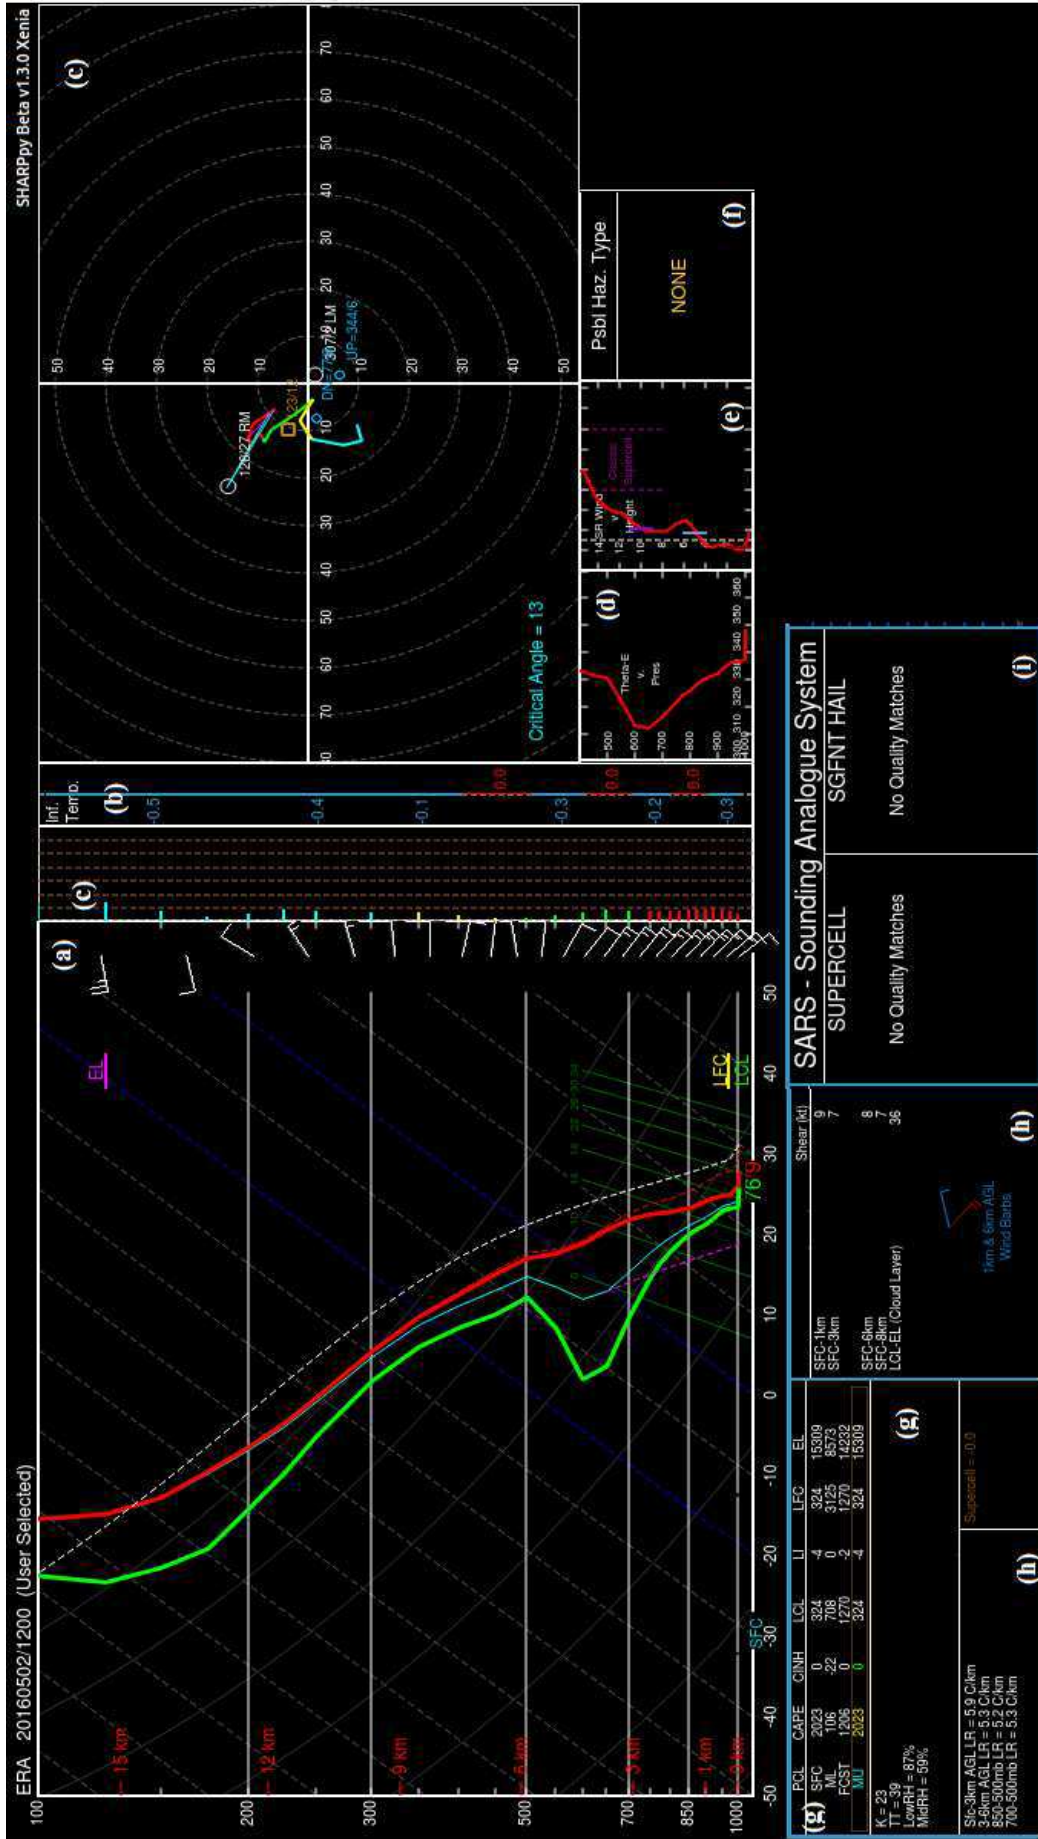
ERA 20160502/1200 (User Selected)

SHARPpy Beta v1.3.0 Xenia

(a)

100
200
300
500
700
850
1000

15 km
12 km
9 km
6 km
3 km
1 km
0 km

EL
LFC
LCL
SFC
76 9

-50 -40 -30 -20 -10 0 10 20 30 40 50

(c)

Inf. Temp.
(b)
-0.5
-0.4
-0.1
0.0
-0.3
0.0
-0.2
0.0
-0.3

(c)

128/27 RM
23/13
307/12 LM
DN=
UP=344/6
Critical Angle = 13

10 20 30 40 50 60 70
10 20 30 40 50

(d)
Theta-E v. Pres
500
600
700
800
900
1000
300 310 320 330 340 350 360

(e)
SR Wind v. Height
Classic Supercell
14
12
10
8
6

Psbl Haz. Type
NONE
(f)

| PCL | CAPE | CINH | LCL | LI | LFC | EL |
|---|---|---|---|---|---|---|
| SFC | 2023 | 0 | 324 | -4 | 324 | 15309 |
| ML | 106 | -22 | 708 | 0 | 3125 | 8573 |
| FCST | 1206 | 0 | 1270 | -2 | 1270 | 14232 |
| MU | 2023 | 0 | 324 | -4 | 324 | 15309 |

(g)

K = 23
TT = 39
LowRH = 87%
MidRH = 59%

Sfc-3km AGL LR = 5.9 C/km
3-6km AGL LR = 5.3 C/km
850-500mb LR = 5.2 C/km
700-500mb LR = 5.3 C/km

Supercell = -0.0

(h)

Shear (kt)
SFC-1km 9
SFC-3km 7
SFC-6km 8
SFC-8km 7
LCL-EL (Cloud Layer) 36

1km & 6km AGL Wind Barbs

(h)

SARS - Sounding Analogue System
SUPERCELL
No Quality Matches
SGFNT HAIL
No Quality Matches
(i)